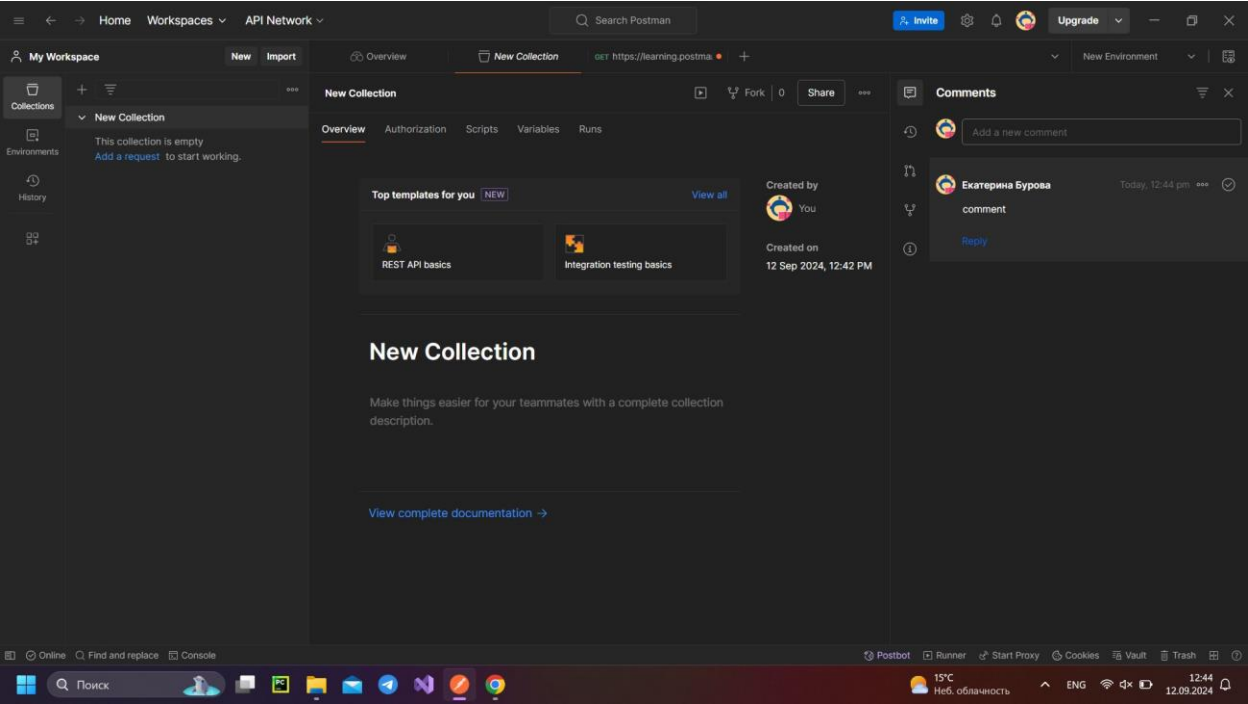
Home Workspaces API Network
Search Postman
Invite Upgrade

My Workspace New Import
Overview New Collection GET https://learning.postma
New Environment

Collections
Environments
History

New Collection
This collection is empty
Add a request to start working.

New Collection
Fork 0 Share
Overview Authorization Scripts Variables Runs

Top templates for you NEW View all
REST API basics
Integration testing basics

Created by
You
Created on
12 Sep 2024, 12:42 PM

New Collection

Make things easier for your teammates with a complete collection description.

View complete documentation →

Comments
Add a new comment
Екатерина Бурова Today, 12:44 pm
comment
Reply

Online Find and replace Console
Postbot Runner Start Proxy Cookies Vault Trash

Поиск
15°C
Неб. облачность
ENG
12:44
12.09.2024